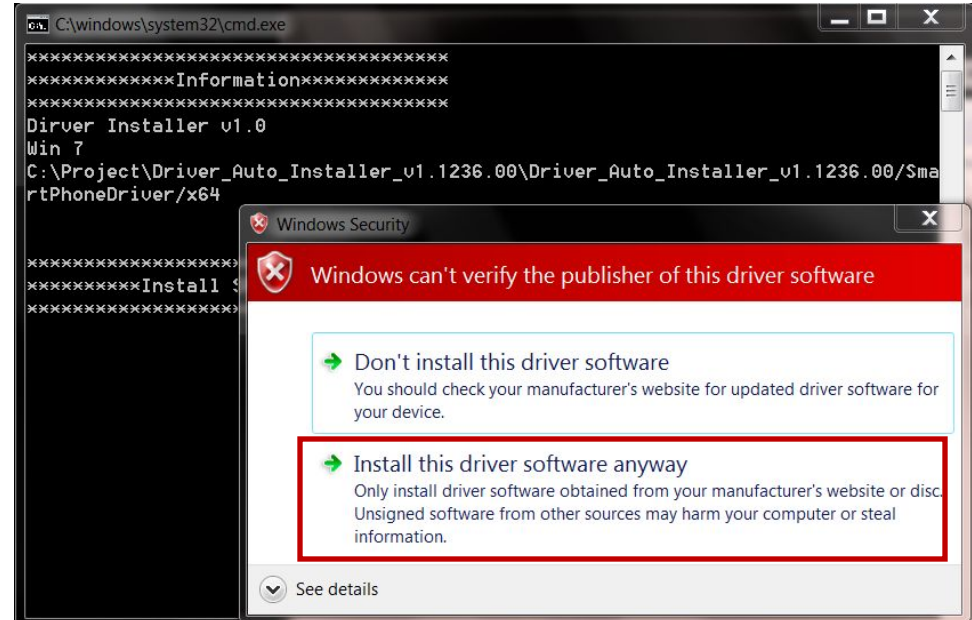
C:\windows\system32\cmd.exe

***********************************
************Information************
***********************************
Dirver Installer v1.0
Win 7
C:\Project\Driver_Auto_Installer_v1.1236.00\Driver_Auto_Installer_v1.1236.00/SmartPhoneDriver/x64

****************
**********Install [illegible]
****************

Windows Security

Windows can't verify the publisher of this driver software

Don't install this driver software
You should check your manufacturer's website for updated driver software for your device.

Install this driver software anyway
Only install driver software obtained from your manufacturer's website or disc. Unsigned software from other sources may harm your computer or steal information.

See details